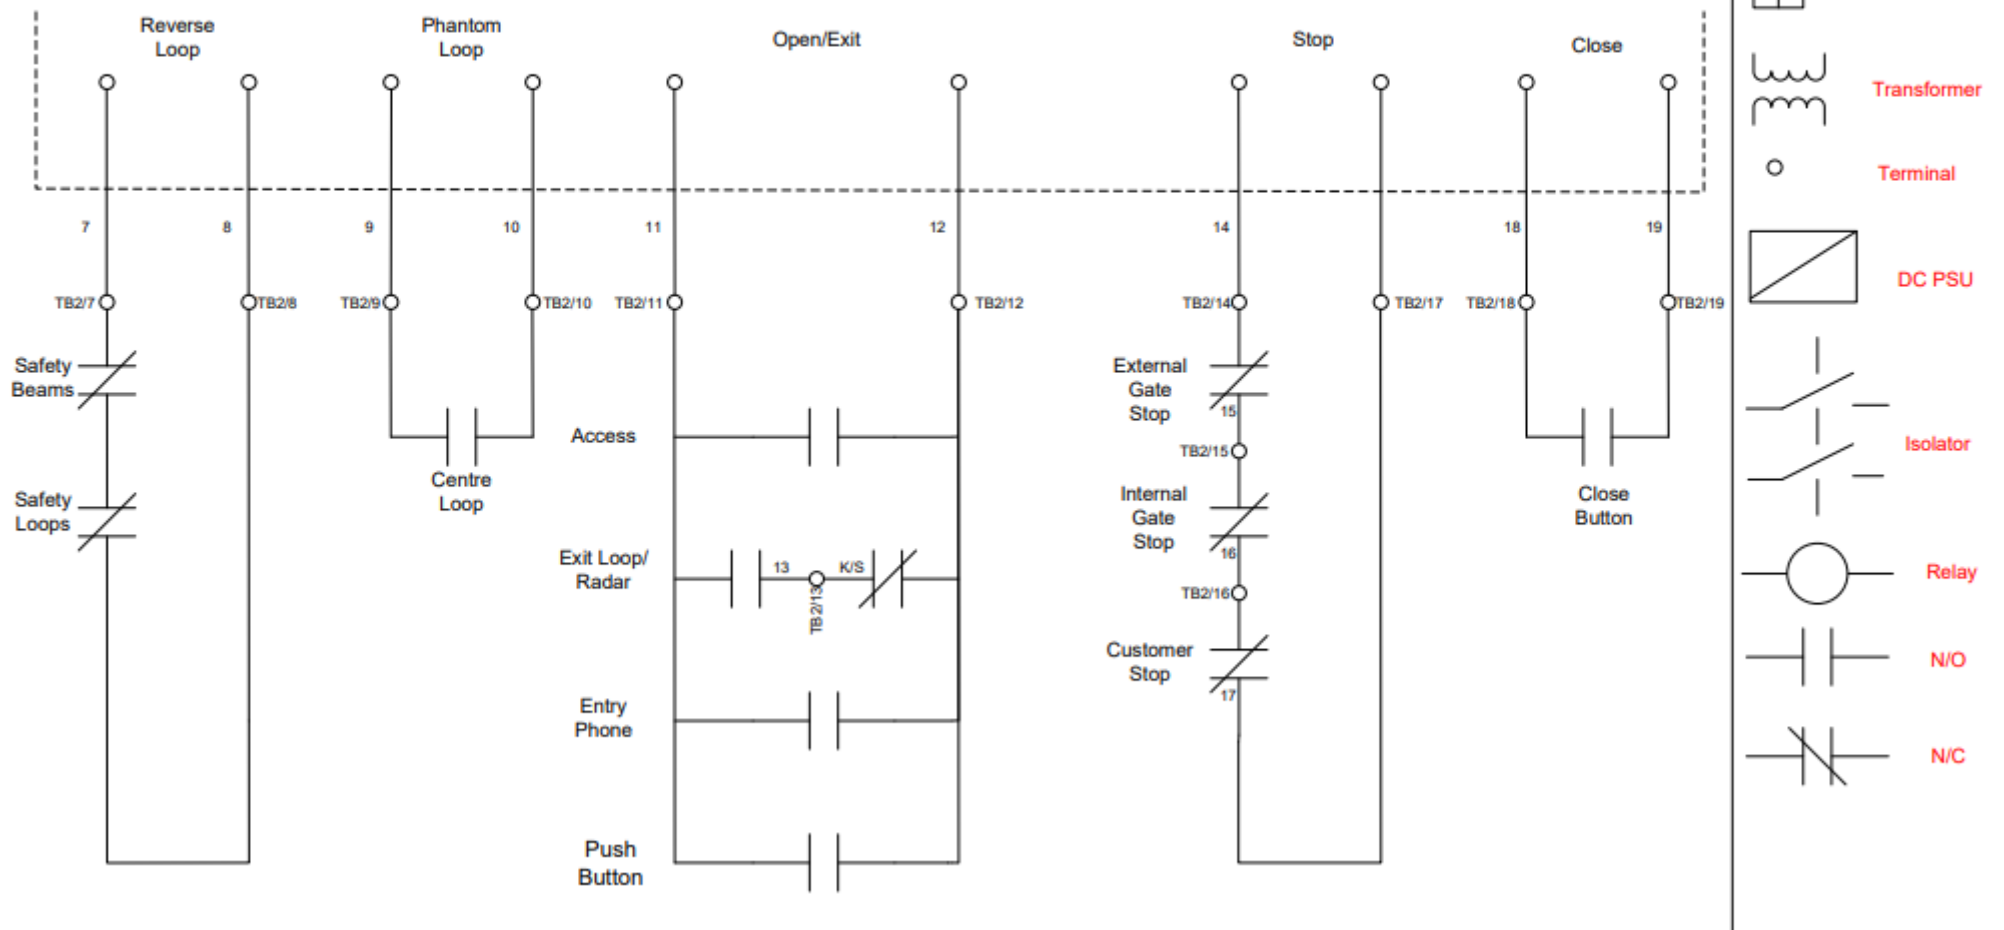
Reverse Loop

Phantom Loop

Open/Exit

Stop

Close

7

8

9

10

11

12

14

18

19

TB2/7

TB2/8

TB2/9

TB2/10

TB2/11

TB2/12

TB2/14

TB2/17

TB2/18

TB2/19

Safety Beams

Safety Loops

Centre Loop

Access

Exit Loop/ Radar

13

TB2/13

K/S

Entry Phone

Push Button

External Gate Stop

15

TB2/15

Internal Gate Stop

16

TB2/16

Customer Stop

17

Close Button

Transformer

Terminal

DC PSU

Isolator

Relay

N/O

N/C